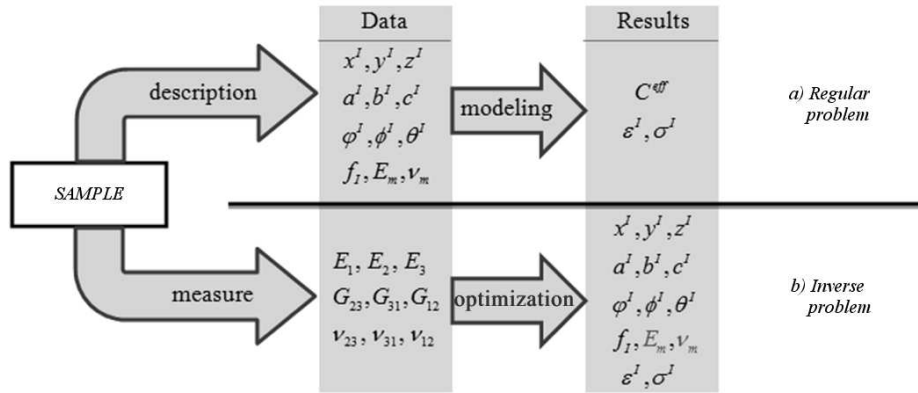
Data

Results

description

$x^I, y^I, z^I$
$a^I, b^I, c^I$
$\varphi^I, \phi^I, \theta^I$
$f_I, E_m, \nu_m$

modeling

$C^{eff}$
$\varepsilon^I, \sigma^I$

a) Regular problem

SAMPLE

measure

$E_1, E_2, E_3$
$G_{23}, G_{31}, G_{12}$
$\nu_{23}, \nu_{31}, \nu_{12}$

optimization

$x^I, y^I, z^I$
$a^I, b^I, c^I$
$\varphi^I, \phi^I, \theta^I$
$f_I, E_m, \nu_m$
$\varepsilon^I, \sigma^I$

b) Inverse problem